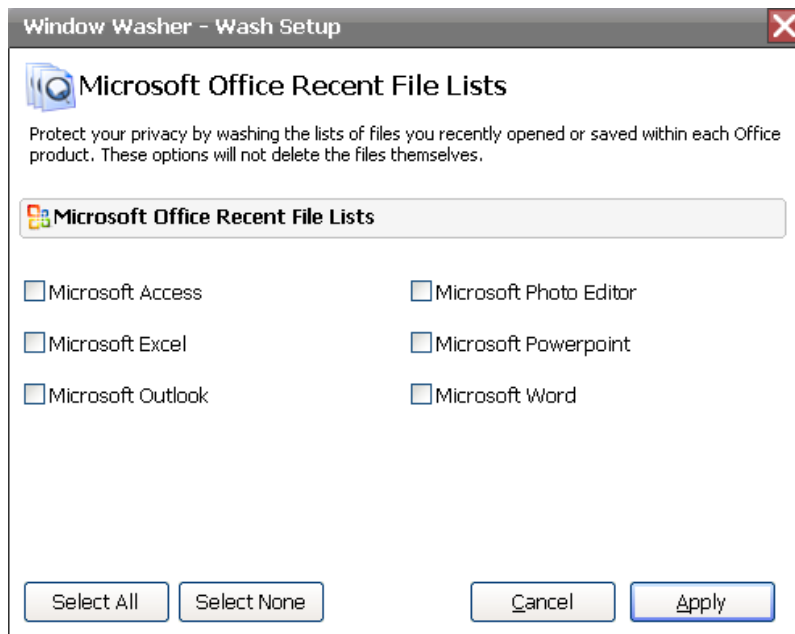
Window Washer - Wash Setup

Microsoft Office Recent File Lists

Protect your privacy by washing the lists of files you recently opened or saved within each Office product. These options will not delete the files themselves.

Microsoft Office Recent File Lists

Microsoft Access

Microsoft Excel

Microsoft Outlook

Microsoft Photo Editor

Microsoft Powerpoint

Microsoft Word

Select All

Select None

Cancel

Apply